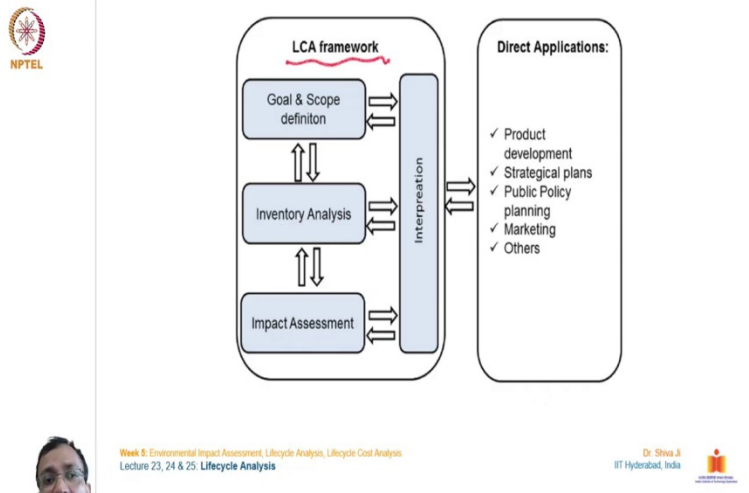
NPTEL

LCA framework

Goal & Scope definiton

Inventory Analysis

Impact Assessment

Interpreation

Direct Applications:

✓ Product development
✓ Strategical plans
✓ Public Policy planning
✓ Marketing
✓ Others

Week 5: Environmental Impact Assessment, Lifecycle Analysis, Lifecycle Cost Analysis
Lecture 23, 24 & 25: Lifecycle Analysis

Dr. Shiva Ji
IIT Hyderabad, India